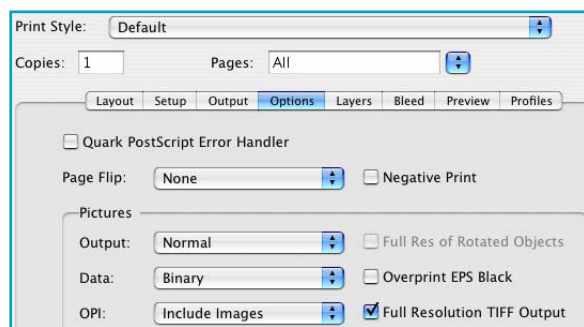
Print Style: Default

Copies: 1 Pages: All

Layout Setup Output Options Layers Bleed Preview Profiles

Quark PostScript Error Handler

Page Flip: None

Negative Print

Pictures

Output: Normal

Full Res of Rotated Objects

Data: Binary

Overprint EPS Black

OPI: Include Images

Full Resolution TIFF Output